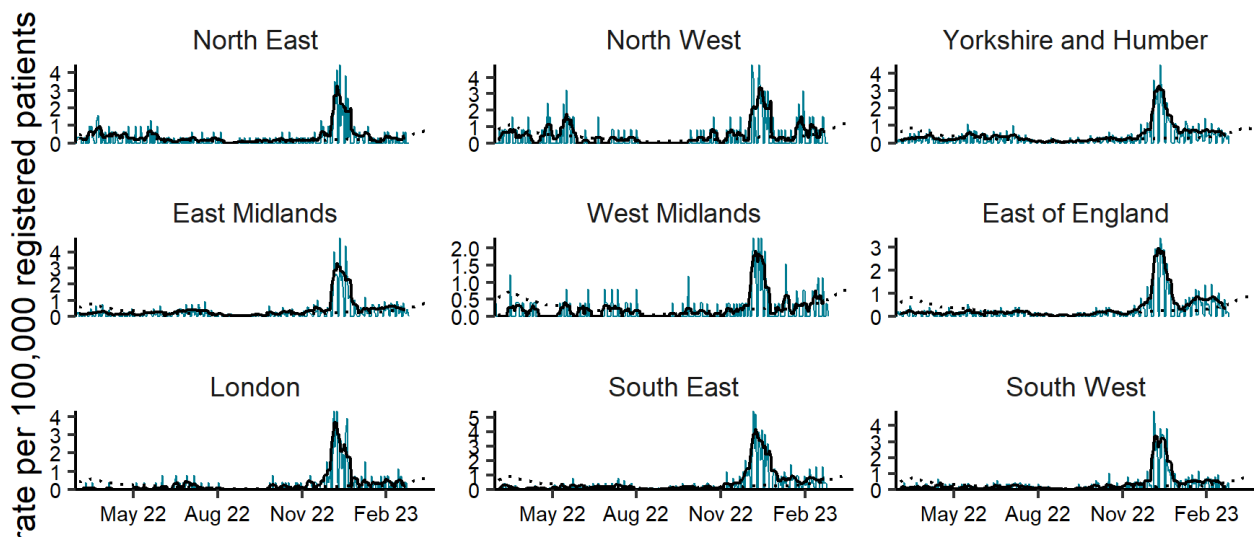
rate per 100,000 registered patients

North East
4
3
2
1
0

North West
4
3
2
1
0

Yorkshire and Humber
4
3
2
1
0

East Midlands
4
3
2
1
0

West Midlands
2.0
1.5
1.0
0.5
0.0

East of England
3
2
1
0

London
4
3
2
1
0
May 22 Aug 22 Nov 22 Feb 23

South East
5
4
3
2
1
0
May 22 Aug 22 Nov 22 Feb 23

South West
4
3
2
1
0
May 22 Aug 22 Nov 22 Feb 23